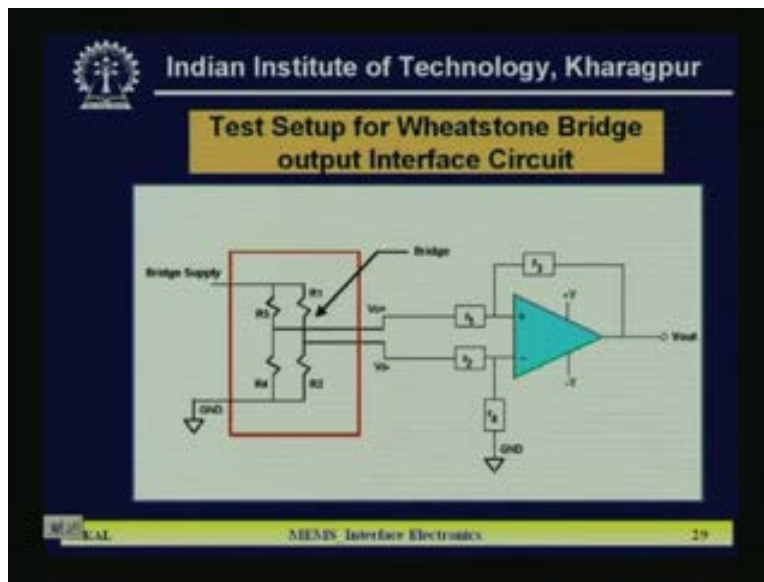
Indian Institute of Technology, Kharagpur

Test Setup for Wheatstone Bridge output Interface Circuit

Bridge

Bridge Supply

R1

R3

R4

R2

Vo+

Vo-

GND

$R_3$

$R_1$

$R_2$

+V

-V

Vout

$R_4$

GND

KAL

MEMS Interface Electronics

29